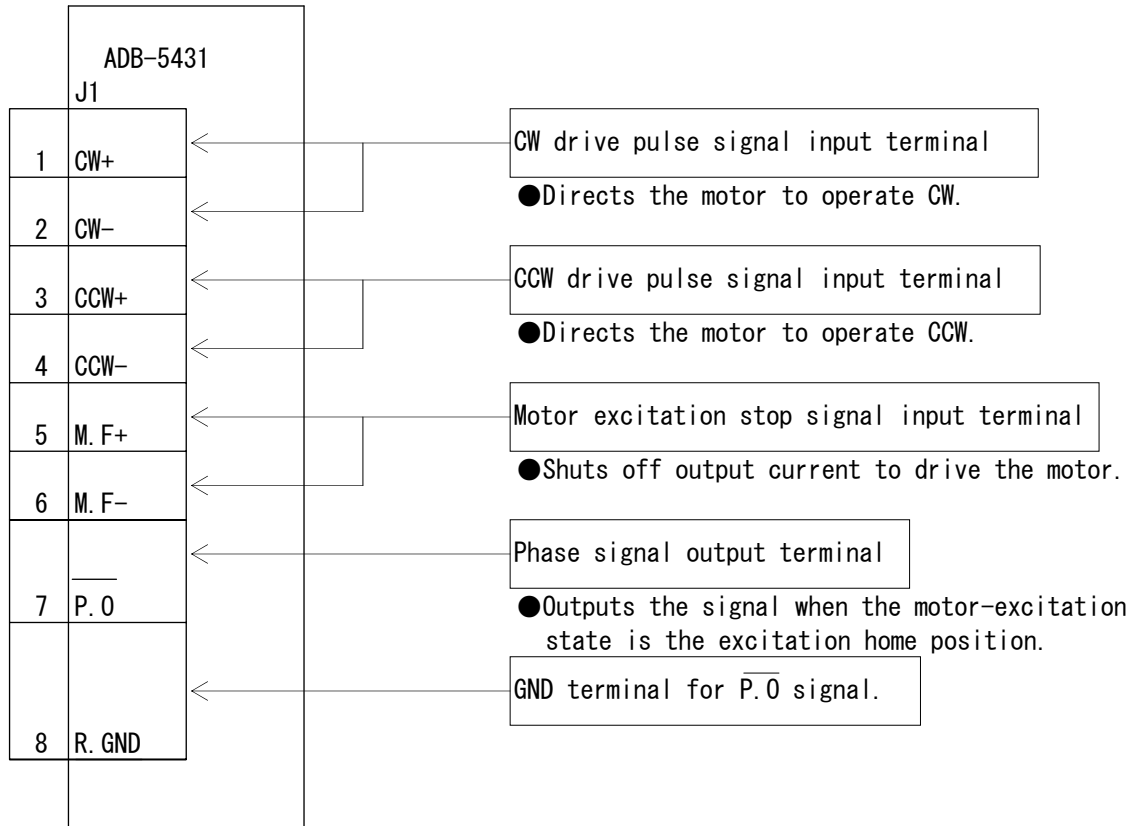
ADB-5431
J1

| | |
|---|---|
| 1 | CW+ |
| 2 | CW− |
| 3 | CCW+ |
| 4 | CCW− |
| 5 | M.F+ |
| 6 | M.F− |
| 7 | $\overline{P.0}$ |
| 8 | R.GND |

CW drive pulse signal input terminal

●Directs the motor to operate CW.

CCW drive pulse signal input terminal

●Directs the motor to operate CCW.

Motor excitation stop signal input terminal

●Shuts off output current to drive the motor.

Phase signal output terminal

●Outputs the signal when the motor-excitation state is the excitation home position.

GND terminal for $\overline{P.0}$ signal.